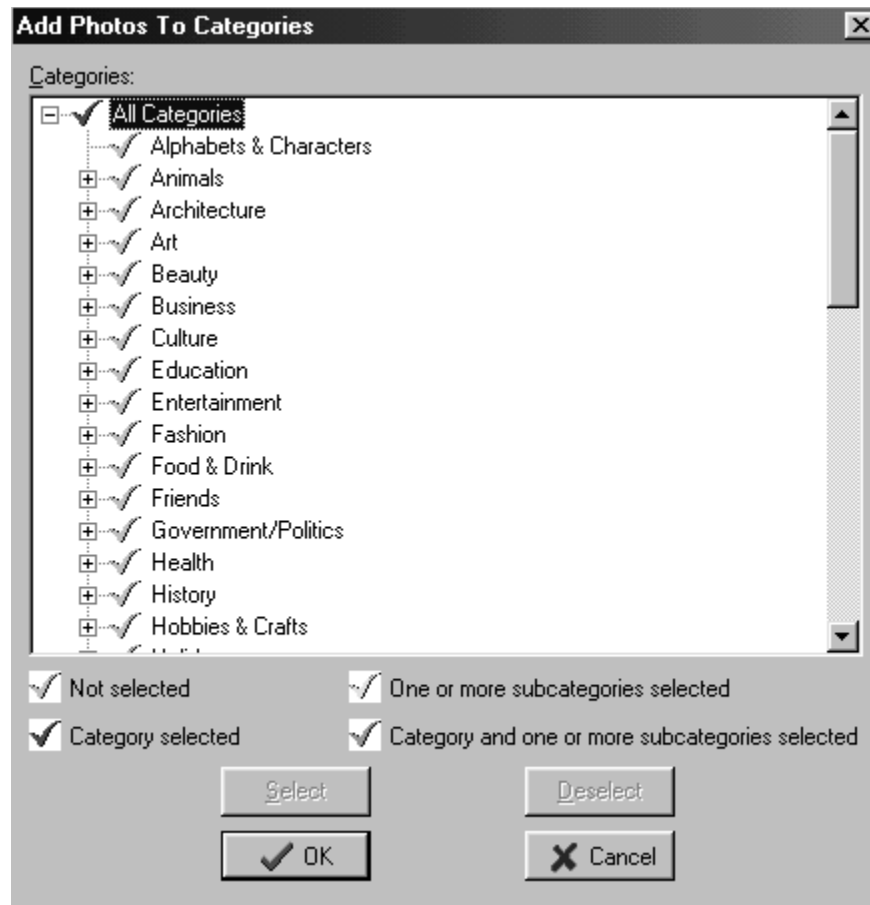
Add Photos To Categories

Categories:

All Categories
Alphabets & Characters
Animals
Architecture
Art
Beauty
Business
Culture
Education
Entertainment
Fashion
Food & Drink
Friends
Government/Politics
Health
History
Hobbies & Crafts
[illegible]

Not selected
One or more subcategories selected
Category selected
Category and one or more subcategories selected

Select
Deselect
OK
Cancel